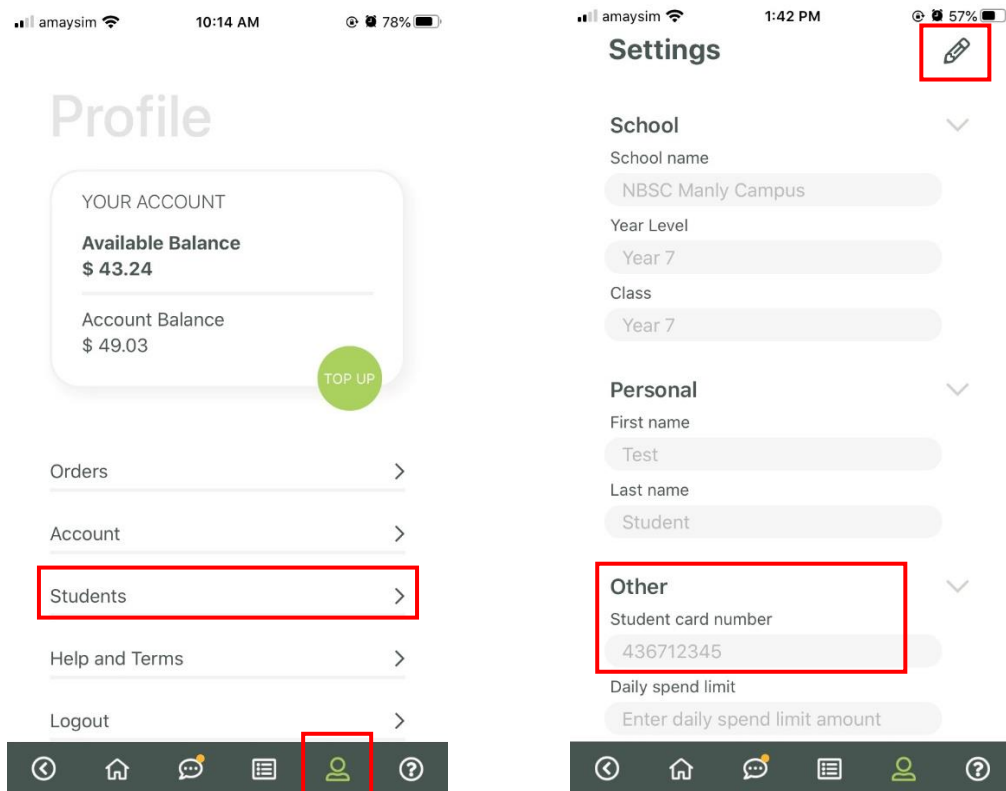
amaysim 10:14 AM 78%

Profile

YOUR ACCOUNT

Available Balance
$ 43.24

Account Balance
$ 49.03

TOP UP

Orders

Account

Students

Help and Terms

Logout

amaysim 1:42 PM 57%

Settings

School

School name
NBSC Manly Campus

Year Level
Year 7

Class
Year 7

Personal

First name
Test

Last name
Student

Other

Student card number
436712345

Daily spend limit
Enter daily spend limit amount